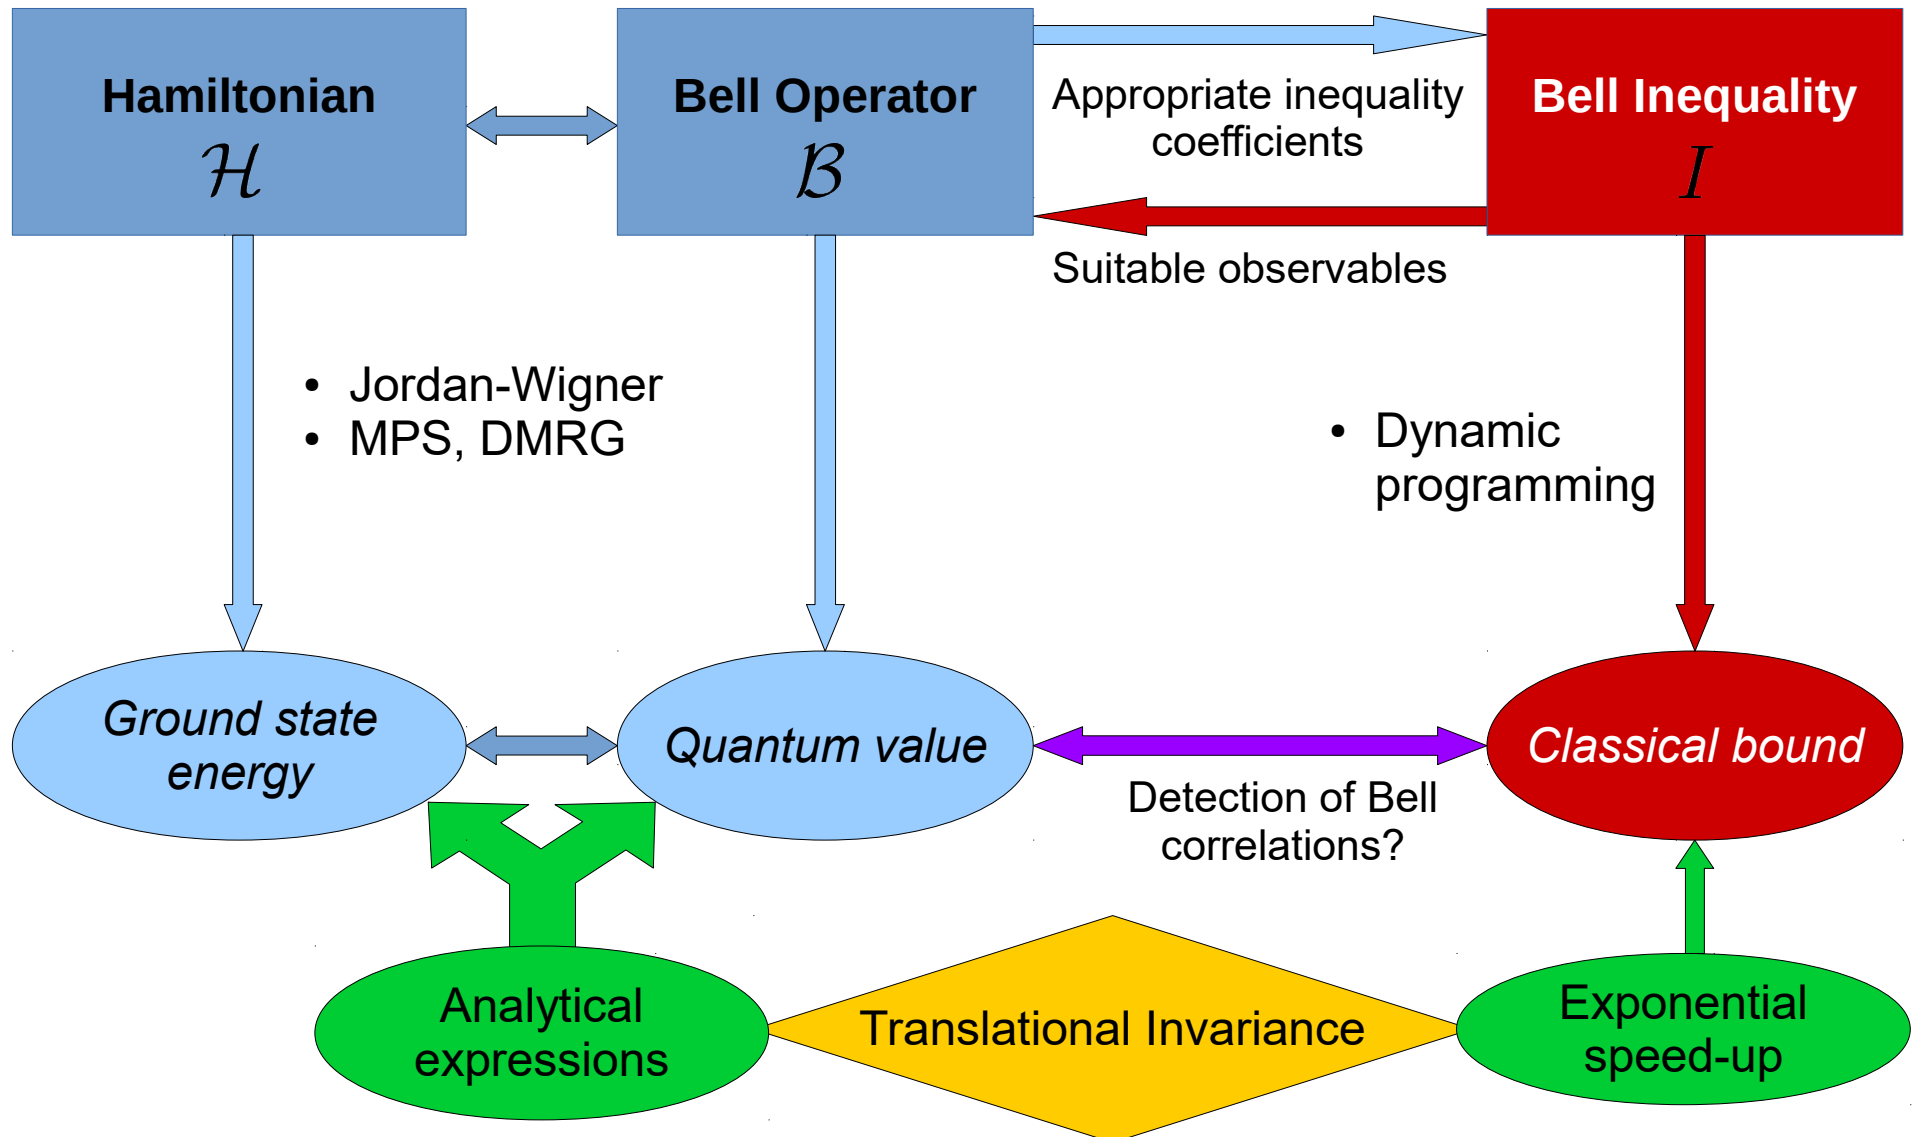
Hamiltonian
$\mathcal{H}$

Bell Operator
$\mathcal{B}$

Appropriate inequality coefficients

Bell Inequality
$I$

Suitable observables

• Jordan-Wigner
• MPS, DMRG

• Dynamic programming

Ground state energy

Quantum value

Classical bound

Detection of Bell correlations?

Analytical expressions

Translational Invariance

Exponential speed-up